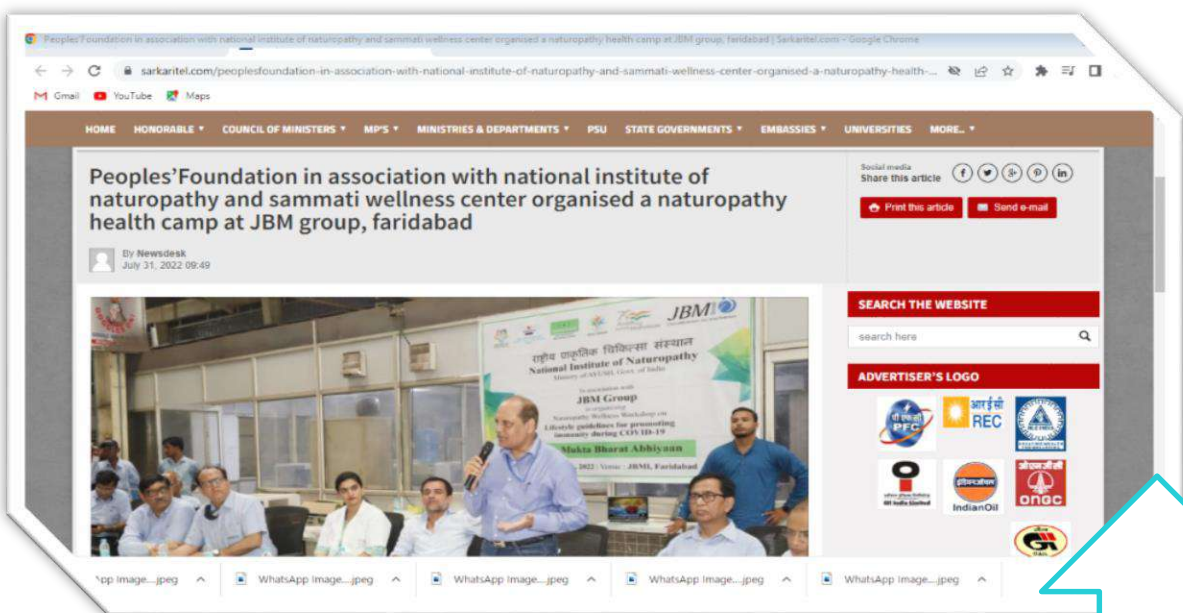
Peoples'Foundation in association with national institute of naturopathy and sammati wellness center organised a naturopathy health camp at JBM group, faridabad | Sarkaritel.com - Google Chrome

sarkaritel.com/peoplesfoundation-in-association-with-national-institute-of-naturopathy-and-sammati-wellness-center-organised-a-naturopathy-health-...

Gmail YouTube Maps

HOME HONORABLE ▾ COUNCIL OF MINISTERS ▾ MP'S ▾ MINISTRIES & DEPARTMENTS ▾ PSU STATE GOVERNMENTS ▾ EMBASSIES ▾ UNIVERSITIES MORE.. ▾

Peoples'Foundation in association with national institute of naturopathy and sammati wellness center organised a naturopathy health camp at JBM group, faridabad

By Newsdesk
July 31, 2022 09:49

Social media
Share this article

Print this article
Send e-mail

JBM
राष्ट्रीय प्राकृतिक चिकित्सा संस्थान
National Institute of Naturopathy
Ministry of AYUSH, Govt. of India
In association with
JBM Group
is organising
Naturopathy Wellness Workshop on
Lifestyle guidelines for promoting immunity during COVID-19
Mukta Bharat Abhiyaan
2022 | Venue : JBMI, Faridabad

SEARCH THE WEBSITE
search here

ADVERTISER'S LOGO
PFC
आरईसी REC
Oil India Limited
IndianOil
ओएनजीसी ONGC

App Image....jpeg WhatsApp Image....jpeg WhatsApp Image....jpeg WhatsApp Image....jpeg WhatsApp Image....jpeg